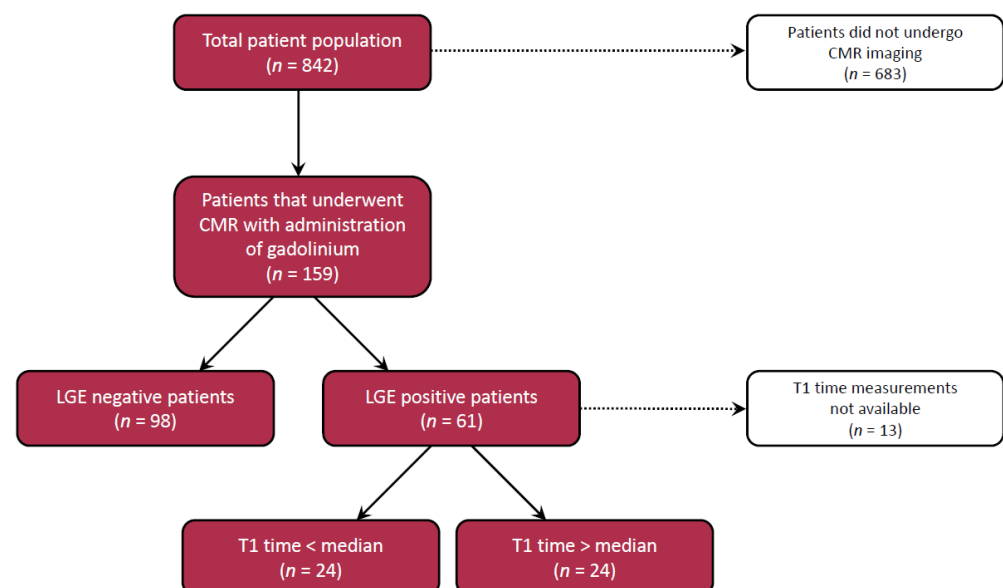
Total patient population
($n$ = 842)

Patients did not undergo CMR imaging
($n$ = 683)

Patients that underwent CMR with administration of gadolinium
($n$ = 159)

LGE negative patients
($n$ = 98)

LGE positive patients
($n$ = 61)

T1 time measurements not available
($n$ = 13)

T1 time < median
($n$ = 24)

T1 time > median
($n$ = 24)